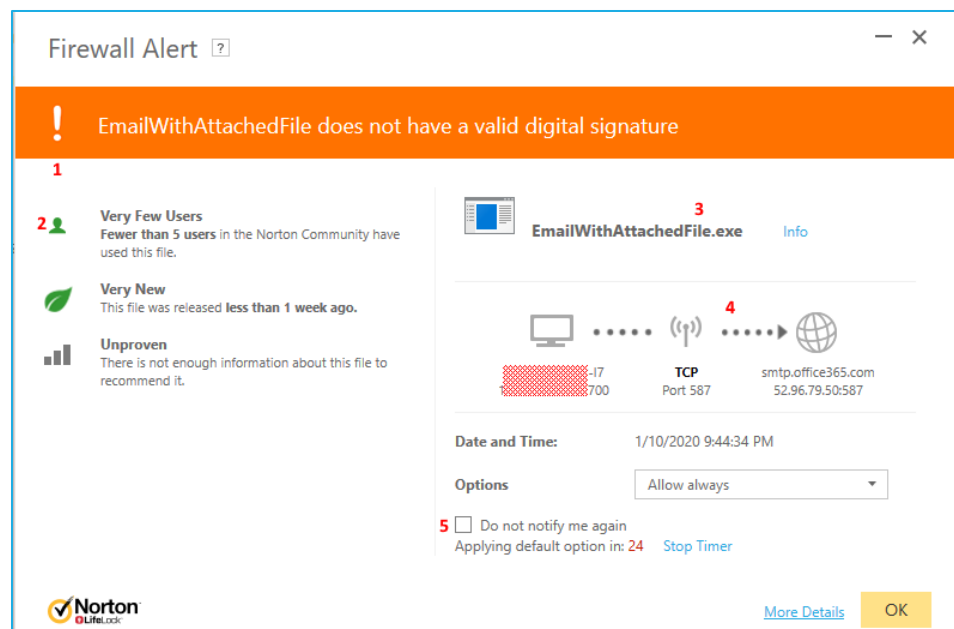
Firewall Alert ?

EmailWithAttachedFile does not have a valid digital signature

1

2 Very Few Users
Fewer than 5 users in the Norton Community have used this file.

Very New
This file was released less than 1 week ago.

Unproven
There is not enough information about this file to recommend it.

3
EmailWithAttachedFile.exe Info

4

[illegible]-I7 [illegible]700

TCP
Port 587

smtp.office365.com
52.96.79.50:587

Date and Time: 1/10/2020 9:44:34 PM

Options Allow always

5 Do not notify me again
Applying default option in: 24 Stop Timer

Norton LifeLock

More Details OK